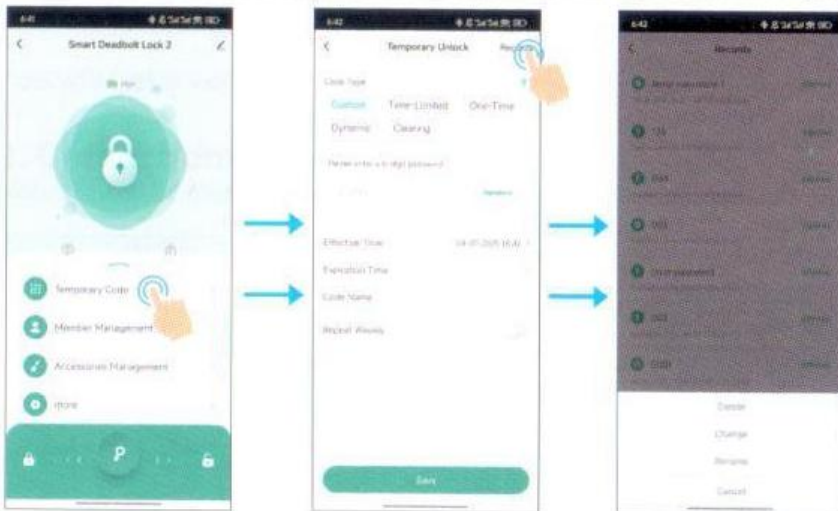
6:41

Smart Deadbolt Lock 2

Temporary Code

Member Management

Accessories Management

More

P

6:42

Temporary Unlock

Records

Code Type

Custom

Time-Limited

One-Time

Dynamic

Clearing

Please enter a 6-digit password

Random

Effective Time

Expiration Time

Code Name

Repeat Weekly

Save

6:42

Records

Delete

Change

Rename

Cancel